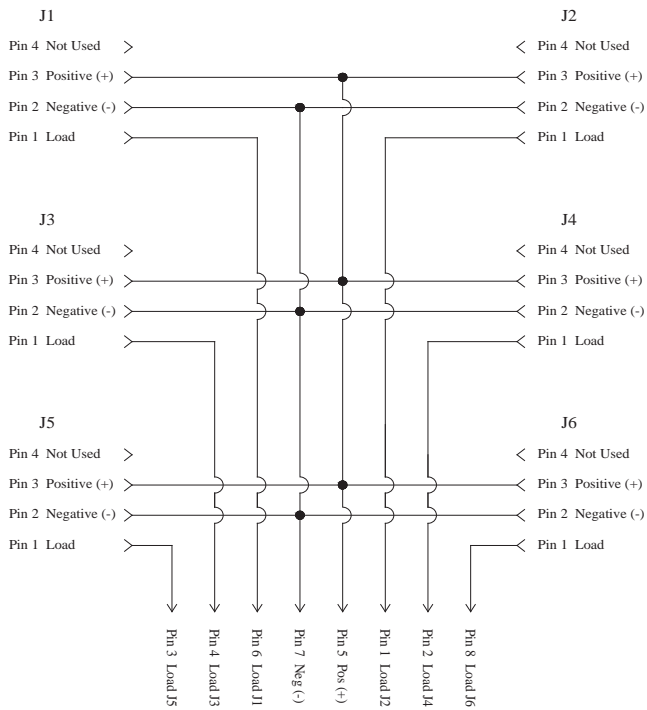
J1

Pin 4 Not Used

Pin 3 Positive (+)

Pin 2 Negative (-)

Pin 1 Load

J2

Pin 4 Not Used

Pin 3 Positive (+)

Pin 2 Negative (-)

Pin 1 Load

J3

Pin 4 Not Used

Pin 3 Positive (+)

Pin 2 Negative (-)

Pin 1 Load

J4

Pin 4 Not Used

Pin 3 Positive (+)

Pin 2 Negative (-)

Pin 1 Load

J5

Pin 4 Not Used

Pin 3 Positive (+)

Pin 2 Negative (-)

Pin 1 Load

J6

Pin 4 Not Used

Pin 3 Positive (+)

Pin 2 Negative (-)

Pin 1 Load

Pin 3 Load J5

Pin 4 Load J3

Pin 6 Load J1

Pin 7 Neg (-)

Pin 5 Pos (+)

Pin 1 Load J2

Pin 2 Load J4

Pin 8 Load J6